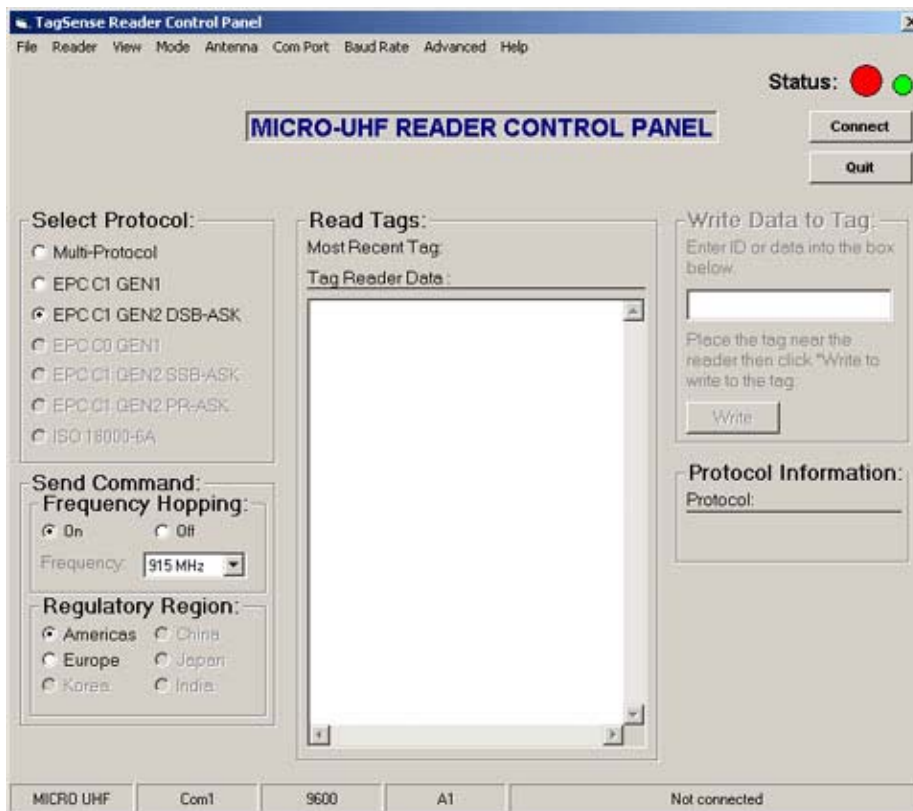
TagSense Reader Control Panel

File Reader View Mode Antenna Com Port Baud Rate Advanced Help

Status:

MICRO-UHF READER CONTROL PANEL

Connect

Quit

Select Protocol:
Multi-Protocol
EPC C1 GEN1
EPC C1 GEN2 DSB-ASK
EPC C0 GEN1
EPC C1 GEN2 SSB-ASK
EPC C1 GEN2 PR-ASK
ISO 18000-6A

Read Tags:
Most Recent Tag:
Tag Reader Data:

Write Data to Tag:
Enter ID or data into the box below.
Place the tag near the reader then click "Write to write to the tag.
Write

Send Command:
Frequency Hopping:
On
Off
Frequency: 915 MHz

Regulatory Region:
Americas
China
Europe
Japan
Korea
India

Protocol Information:
Protocol:

| MICRO UHF | Com1 | 9600 | A1 | Not connected |